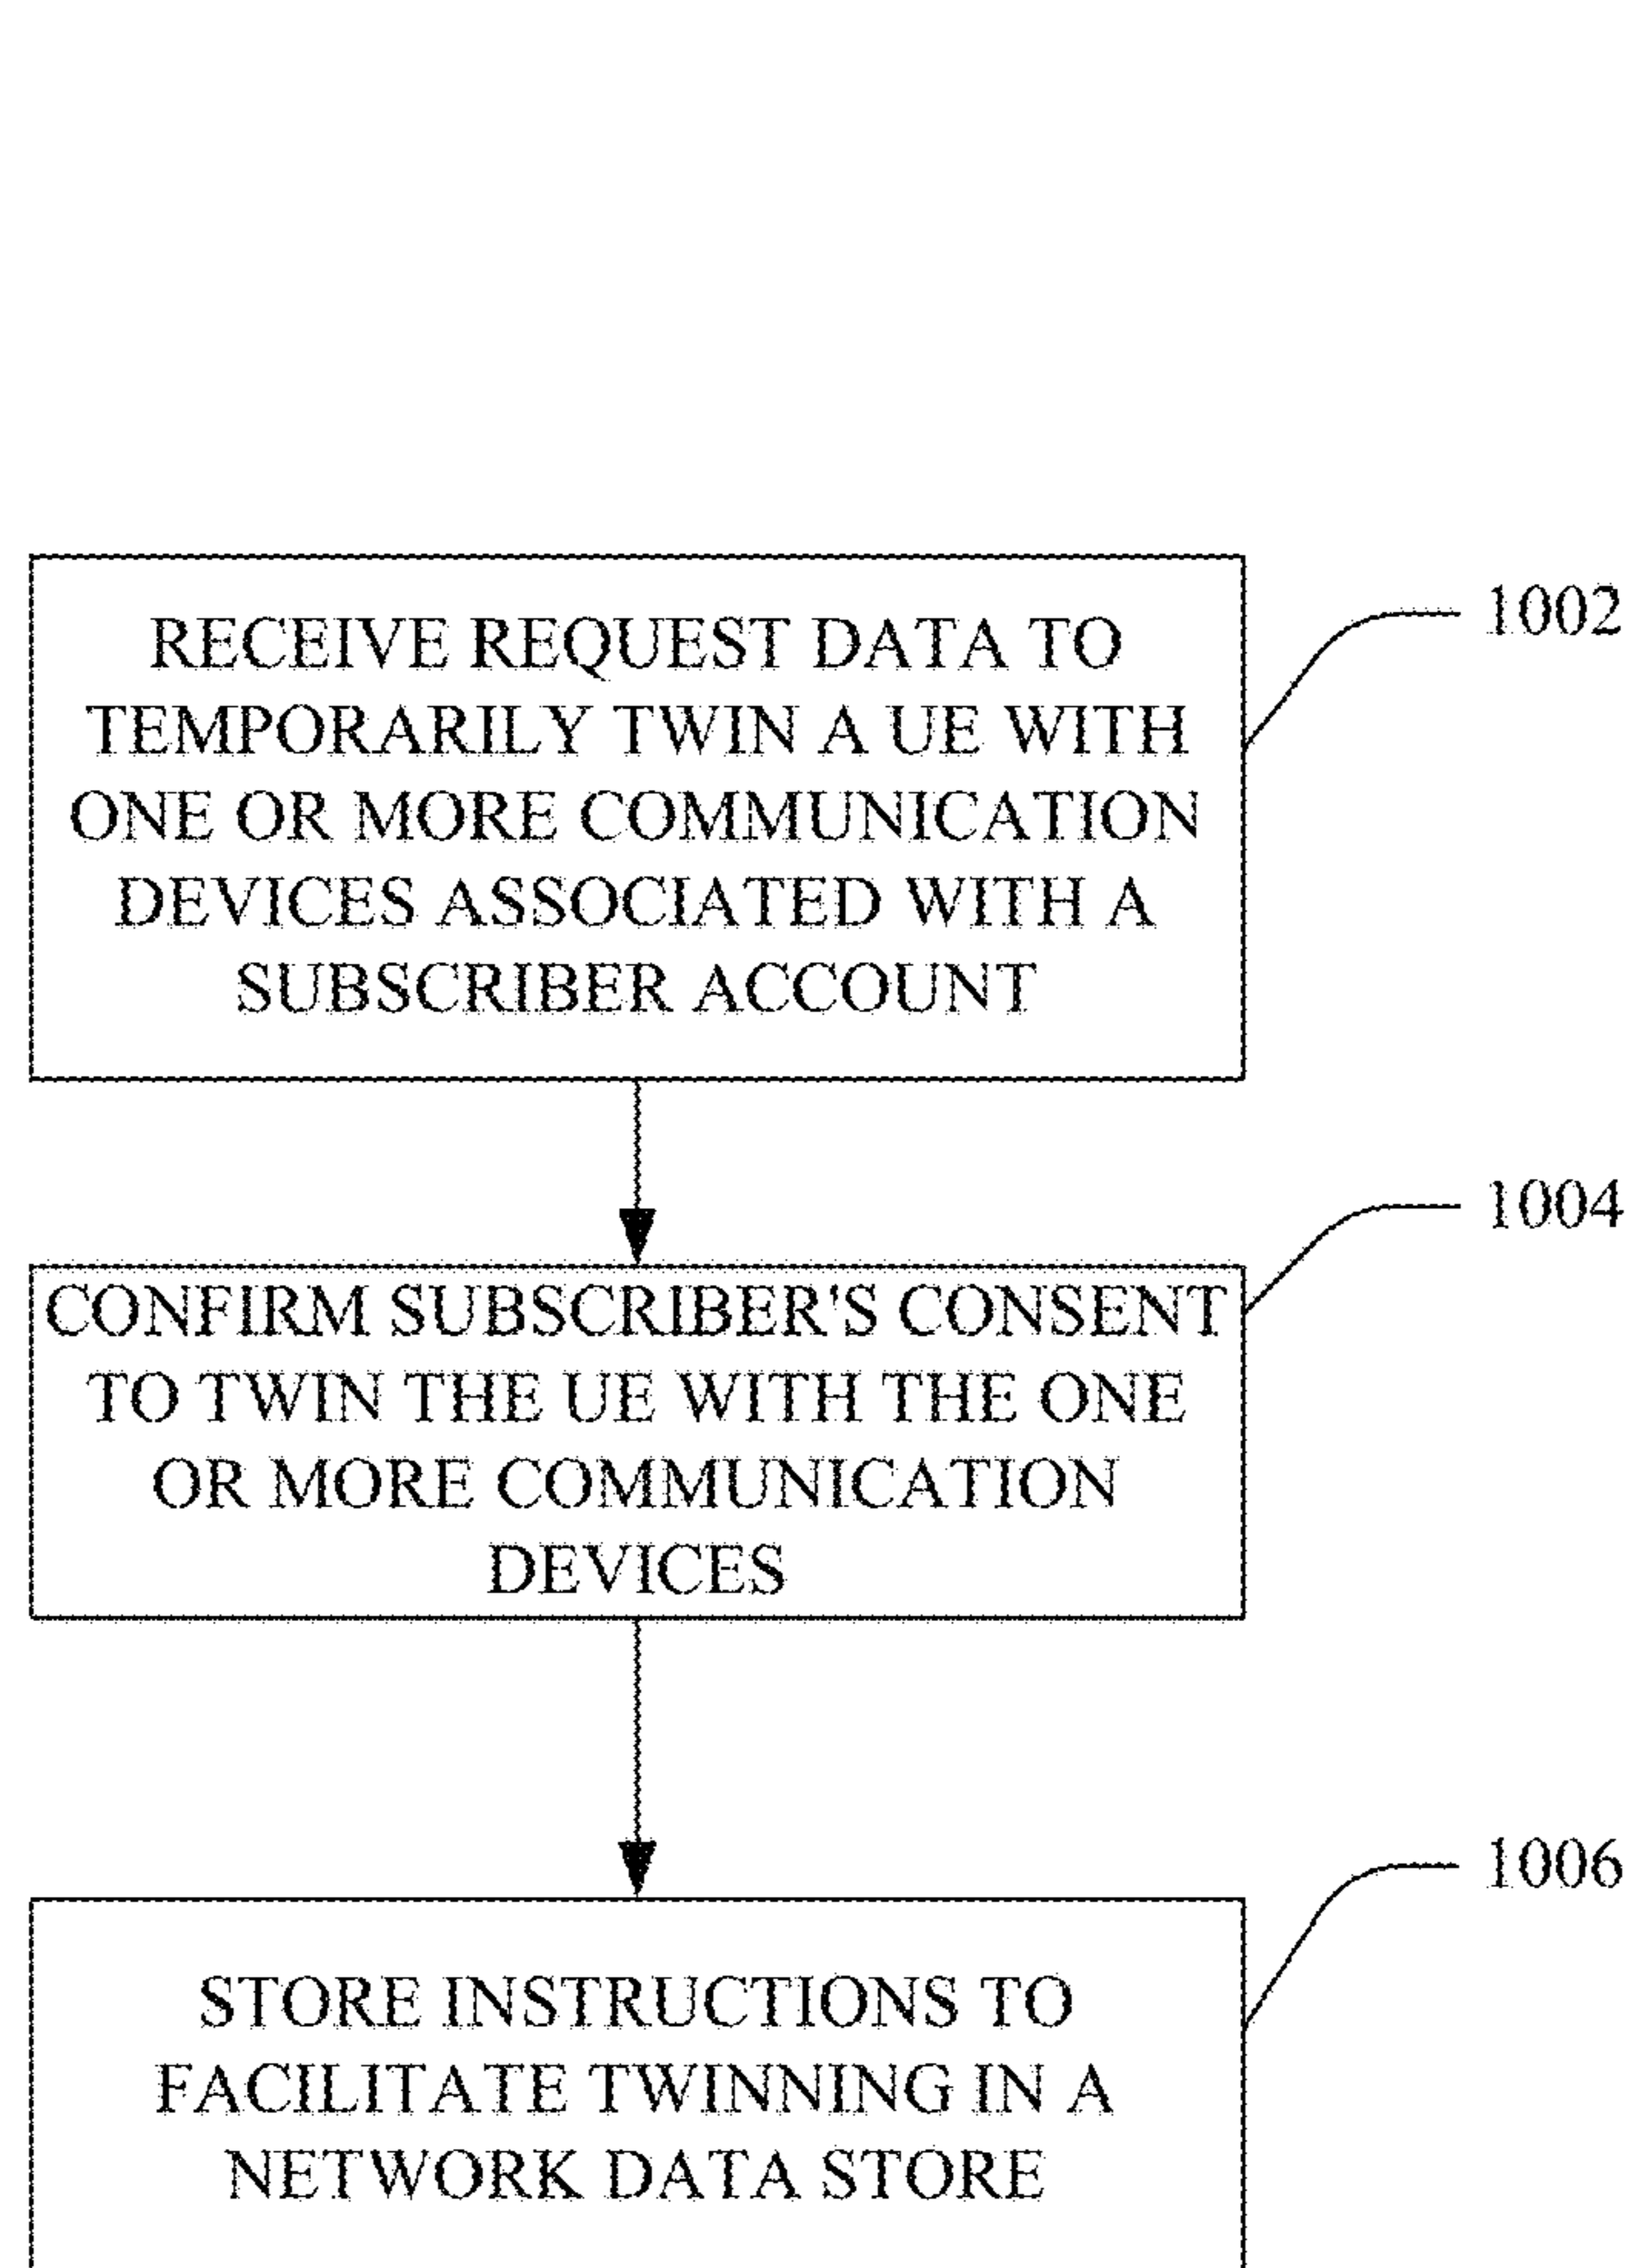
RECEIVE REQUEST DATA TO TEMPORARILY TWIN A UE WITH ONE OR MORE COMMUNICATION DEVICES ASSOCIATED WITH A SUBSCRIBER ACCOUNT

1002

CONFIRM SUBSCRIBER'S CONSENT TO TWIN THE UE WITH THE ONE OR MORE COMMUNICATION DEVICES

1004

STORE INSTRUCTIONS TO FACILITATE TWINNING IN A NETWORK DATA STORE

1006